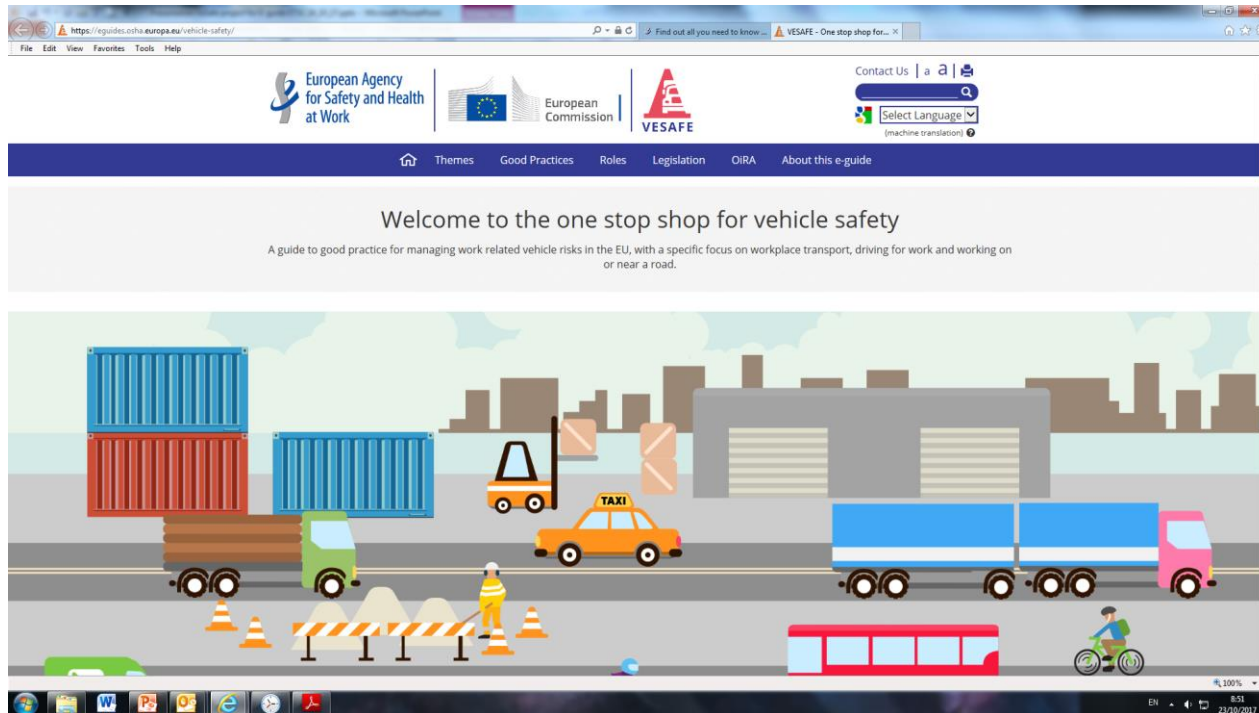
https://eguides.osha.europa.eu/vehicle-safety/

Find out all you need to know ...

VESAFE - One stop shop for...

File Edit View Favorites Tools Help

European Agency for Safety and Health at Work

European Commission

VESAFE

Contact Us | a a |

Select Language

(machine translation)

Themes Good Practices Roles Legislation OiRA About this e-guide

Welcome to the one stop shop for vehicle safety

A guide to good practice for managing work related vehicle risks in the EU, with a specific focus on workplace transport, driving for work and working on or near a road.

TAXI

100%

EN

8:51
23/10/2017